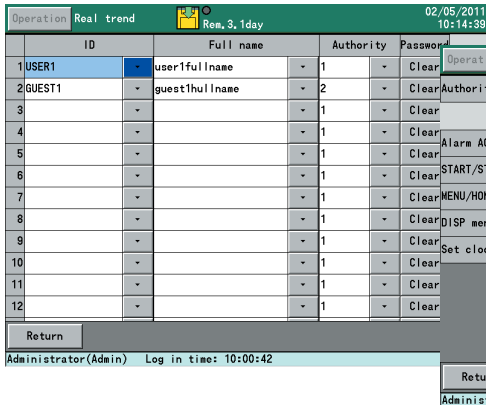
Operation Real trend
Rem.3.1day
02/05/2011
10:14:39

| | ID | | Full name | | Authority | | Password |
|---|---|---|---|---|---|---|---|
| 1 | USER1 | ▾ | user1fullname | ▾ | 1 | ▾ | Clear |
| 2 | GUEST1 | ▾ | guest1hullname | ▾ | 2 | ▾ | Clear |
| 3 | | ▾ | | ▾ | 1 | ▾ | Clear |
| 4 | | ▾ | | ▾ | 1 | ▾ | Clear |
| 5 | | ▾ | | ▾ | 1 | ▾ | Clear |
| 6 | | ▾ | | ▾ | 1 | ▾ | Clear |
| 7 | | ▾ | | ▾ | 1 | ▾ | Clear |
| 8 | | ▾ | | ▾ | 1 | ▾ | Clear |
| 9 | | ▾ | | ▾ | 1 | ▾ | Clear |
| 10 | | ▾ | | ▾ | 1 | ▾ | Clear |
| 11 | | ▾ | | ▾ | 1 | ▾ | Clear |
| 12 | | ▾ | | ▾ | 1 | ▾ | Clear |

Return
Administrator(Admin) Log in time: 10:00:42

Operat
Authorit
Alarm AC
START/S
MENU/HOM
DISP men
Set cloc
Retu
Adminis